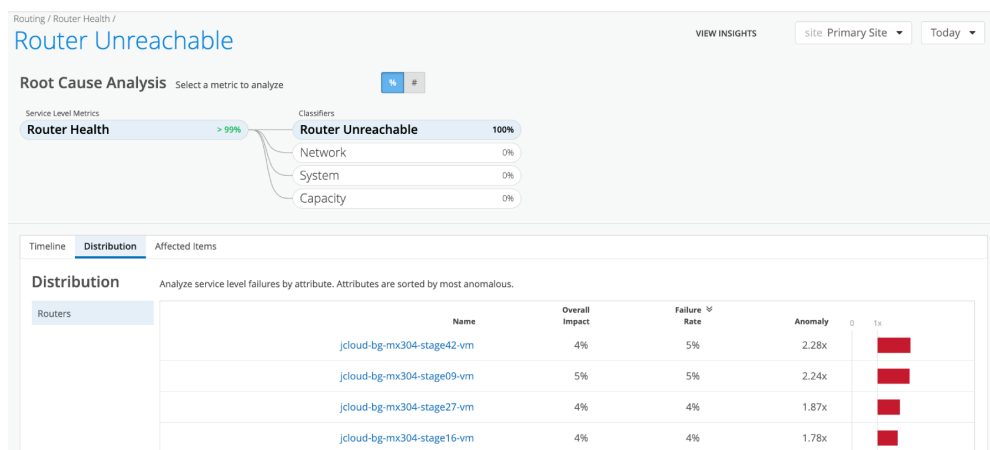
Routing / Router Health /

Router Unreachable

VIEW INSIGHTS

site Primary Site

Today

Root Cause Analysis Select a metric to analyze

%

#

Service Level Metrics

Router Health > 99%

Classifiers

Router Unreachable 100%

Network 0%

System 0%

Capacity 0%

Timeline

Distribution

Affected Items

Distribution

Analyze service level failures by attribute. Attributes are sorted by most anomalous.

Routers

| Name | Overall Impact | Failure Rate | Anomaly | 0 1x |
|---|---|---|---|---|
| jcloud-bg-mx304-stage42-vm | 4% | 5% | 2.28x | |
| jcloud-bg-mx304-stage09-vm | 5% | 5% | 2.24x | |
| jcloud-bg-mx304-stage27-vm | 4% | 4% | 1.87x | |
| jcloud-bg-mx304-stage16-vm | 4% | 4% | 1.78x | |